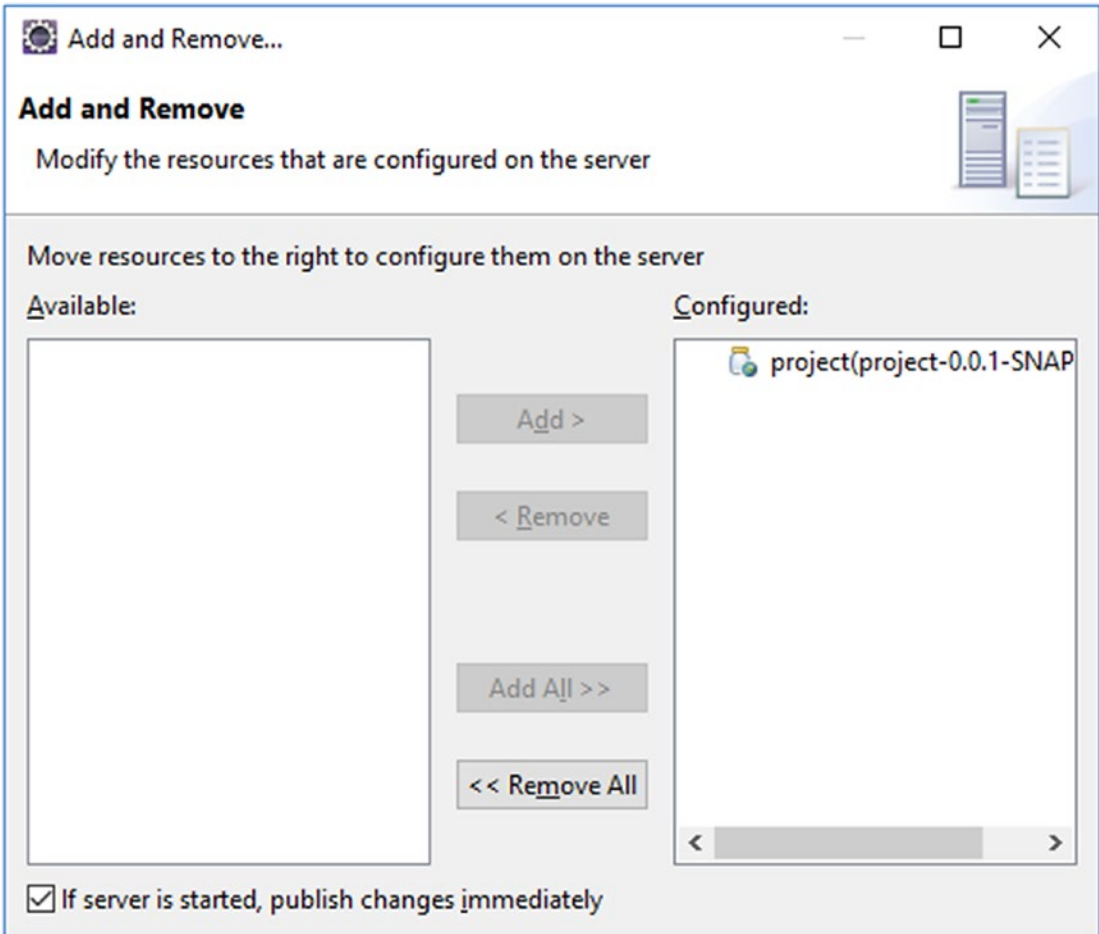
Add and Remove...

Add and Remove

Modify the resources that are configured on the server

Move resources to the right to configure them on the server

Available:

Configured:

project(project-0.0.1-SNAP

Add >

< Remove

Add All >>

<< Remove All

If server is started, publish changes immediately